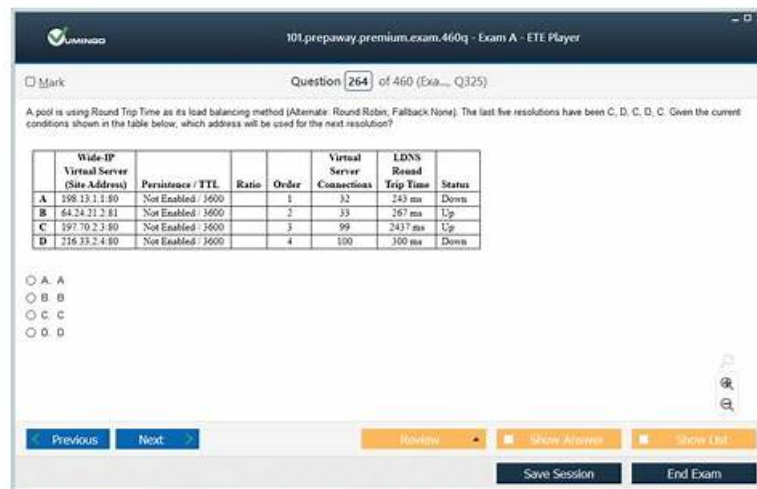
VUMINGO

101.prepaway.premium.exam.460q - Exam A - ETE Player

Mark

Question 264 of 460 (Exa..., Q325)

A pool is using Round Trip Time as its load balancing method (Alternate: Round Robin; Fallback None). The last five resolutions have been C, D, C, D, C. Given the current conditions shown in the table below, which address will be used for the next resolution?

| | Wide-IP Virtual Server (Site Address) | Persistence / TTL | Ratio | Order | Virtual Server Connections | LDNS Round Trip Time | Status |
|---|---|---|---|---|---|---|---|
| A | 198.13.1.1:80 | Not Enabled / 3600 | | 1 | 32 | 243 ms | Down |
| B | 64.24.21.2:81 | Not Enabled / 3600 | | 2 | 33 | 267 ms | Up |
| C | 197.70.2.3:80 | Not Enabled / 3600 | | 3 | 99 | 2437 ms | Up |
| D | 216.33.2.4:80 | Not Enabled / 3600 | | 4 | 100 | 300 ms | Down |

A. A
B. B
C. C
D. D

Previous
Next
Review
Show Answer
Show List
Save Session
End Exam